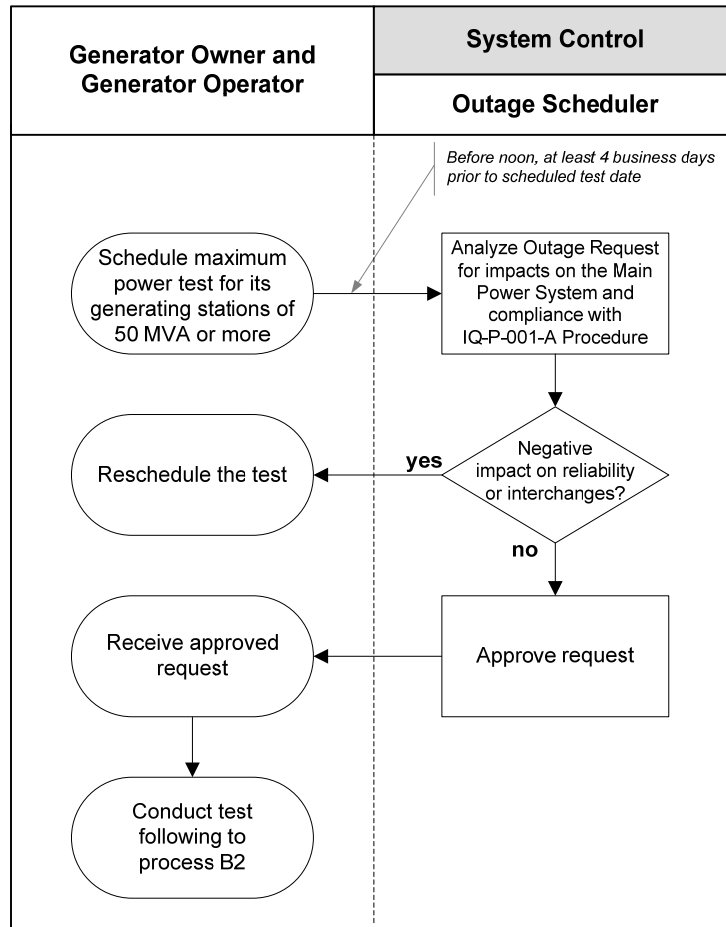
Generator Owner and Generator Operator

System Control

Outage Scheduler

Before noon, at least 4 business days prior to scheduled test date

Schedule maximum power test for its generating stations of 50 MVA or more

Analyze Outage Request for impacts on the Main Power System and compliance with IQ-P-001-A Procedure

Negative impact on reliability or interchanges?

yes

Reschedule the test

no

Approve request

Receive approved request

Conduct test following to process B2